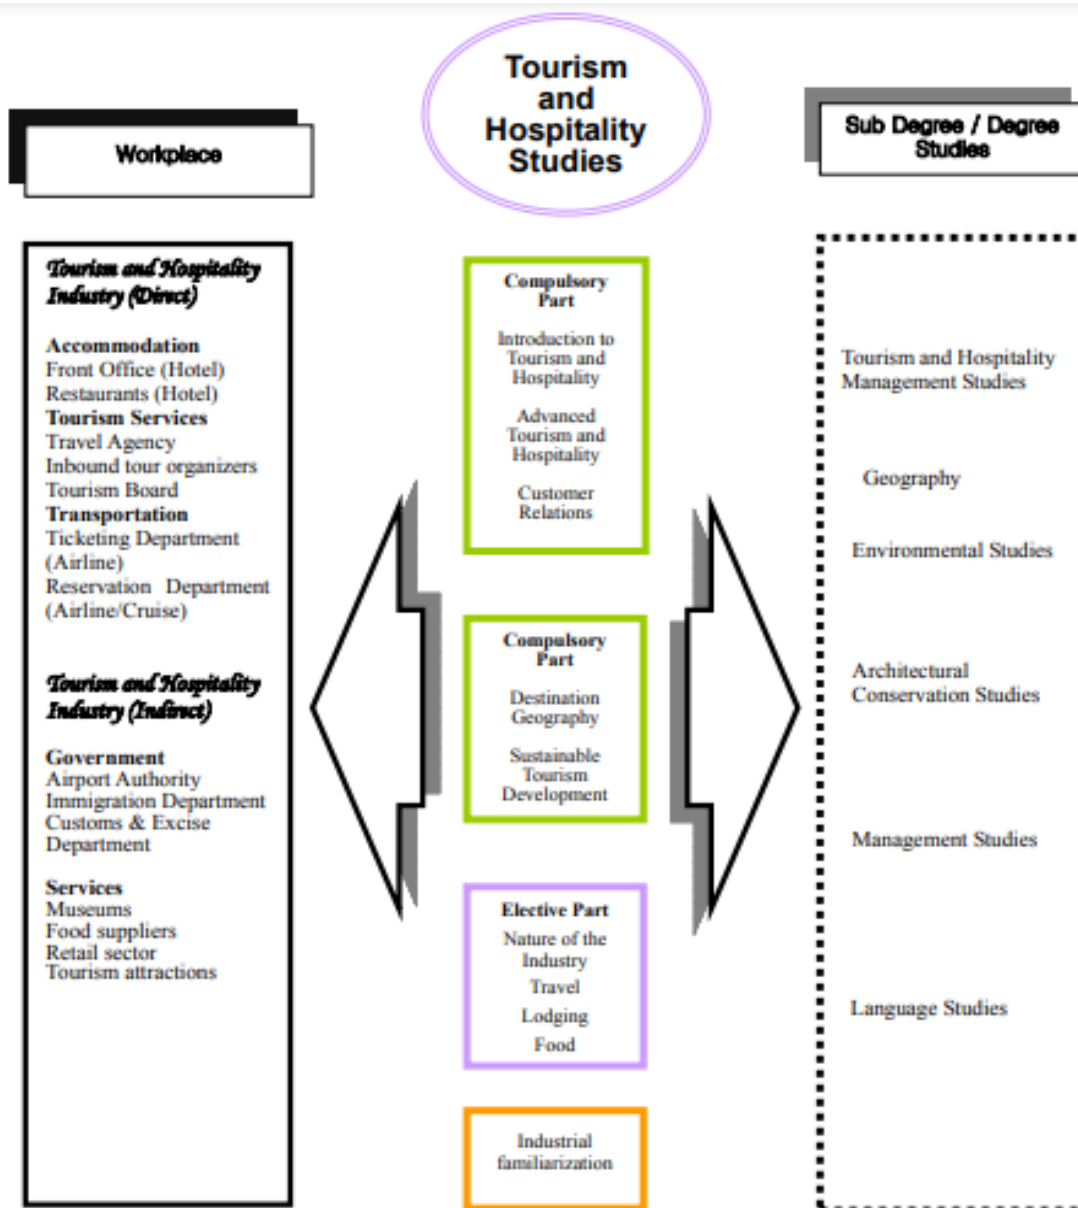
Tourism and Hospitality Studies

Workplace

Sub Degree / Degree Studies

Tourism and Hospitality Industry (Direct)

Accommodation
Front Office (Hotel)
Restaurants (Hotel)
Tourism Services
Travel Agency
Inbound tour organizers
Tourism Board
Transportation
Ticketing Department (Airline)
Reservation Department (Airline/Cruise)

Tourism and Hospitality Industry (Indirect)

Government
Airport Authority
Immigration Department
Customs & Excise Department

Services
Museums
Food suppliers
Retail sector
Tourism attractions

Compulsory Part

Introduction to Tourism and Hospitality

Advanced Tourism and Hospitality

Customer Relations

Compulsory Part

Destination Geography

Sustainable Tourism Development

Elective Part
Nature of the Industry
Travel
Lodging
Food

Industrial familiarization

Tourism and Hospitality Management Studies

Geography

Environmental Studies

Architectural Conservation Studies

Management Studies

Language Studies